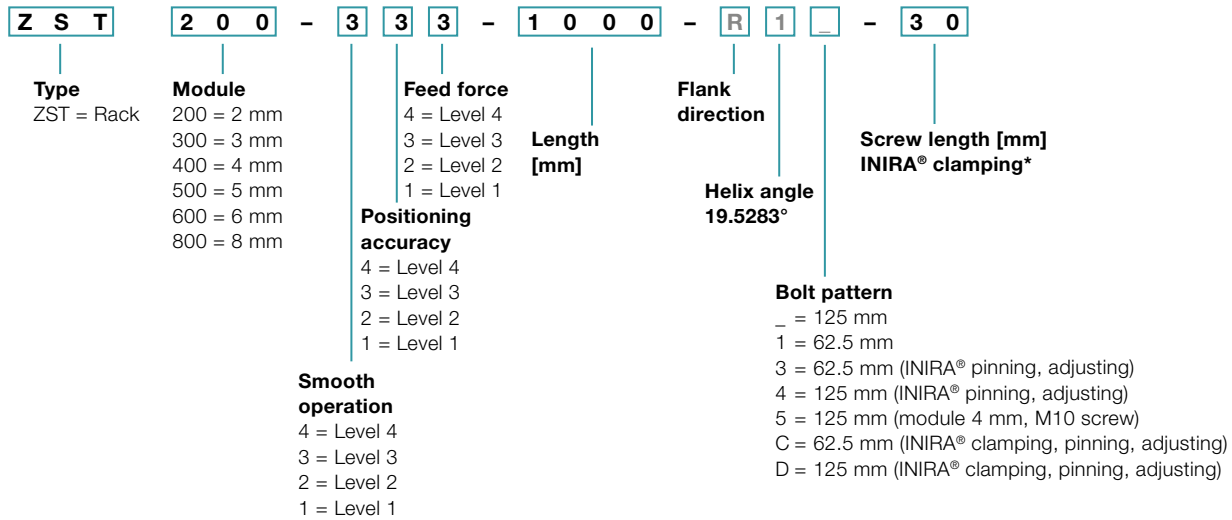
Z S T 2 0 0 – 3 3 3 – 1 0 0 0 – R 1 _ – 3 0

Type
ZST = Rack

Module
200 = 2 mm
300 = 3 mm
400 = 4 mm
500 = 5 mm
600 = 6 mm
800 = 8 mm

Feed force
4 = Level 4
3 = Level 3
2 = Level 2
1 = Level 1

Positioning accuracy
4 = Level 4
3 = Level 3
2 = Level 2
1 = Level 1

Smooth operation
4 = Level 4
3 = Level 3
2 = Level 2
1 = Level 1

Length [mm]

Flank direction

Helix angle 19.5283°

Screw length [mm] INIRA® clamping*

Bolt pattern
_ = 125 mm
1 = 62.5 mm
3 = 62.5 mm (INIRA® pinning, adjusting)
4 = 125 mm (INIRA® pinning, adjusting)
5 = 125 mm (module 4 mm, M10 screw)
C = 62.5 mm (INIRA® clamping, pinning, adjusting)
D = 125 mm (INIRA® clamping, pinning, adjusting)